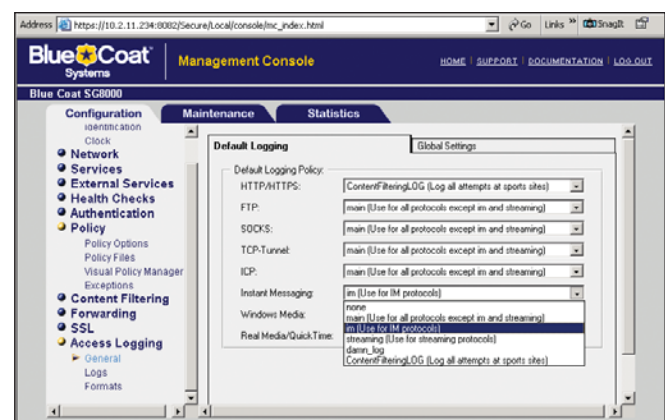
Address https://10.2.11.234:8082/Secure/Local/console/mc_index.html Go Links SnagIt

Blue Coat Systems | Management Console

HOME | SUPPORT | DOCUMENTATION | LOG OUT

Blue Coat SG8000

Configuration | Maintenance | Statistics

Identification
Clock
Network
Services
External Services
Health Checks
Authentication
Policy
Policy Options
Policy Files
Visual Policy Manager
Exceptions
Content Filtering
Forwarding
SSL
Access Logging
General
Logs
Formats

Default Logging | Global Settings

Default Logging Policy:

HTTP/HTTPS: ContentFilteringLOG (Log all attempts at sports sites)

FTP: main (Use for all protocols except im and streaming)

SOCKS: main (Use for all protocols except im and streaming)

TCP-Tunnel: main (Use for all protocols except im and streaming)

ICP: main (Use for all protocols except im and streaming)

Instant Messaging: im (Use for IM protocols)

Windows Media:

Real Media/QuickTime:

none
main (Use for all protocols except im and streaming)
im (Use for IM protocols)
streaming (Use for streaming protocols)
damn_log
ContentFilteringLOG (Log all attempts at sports sites)